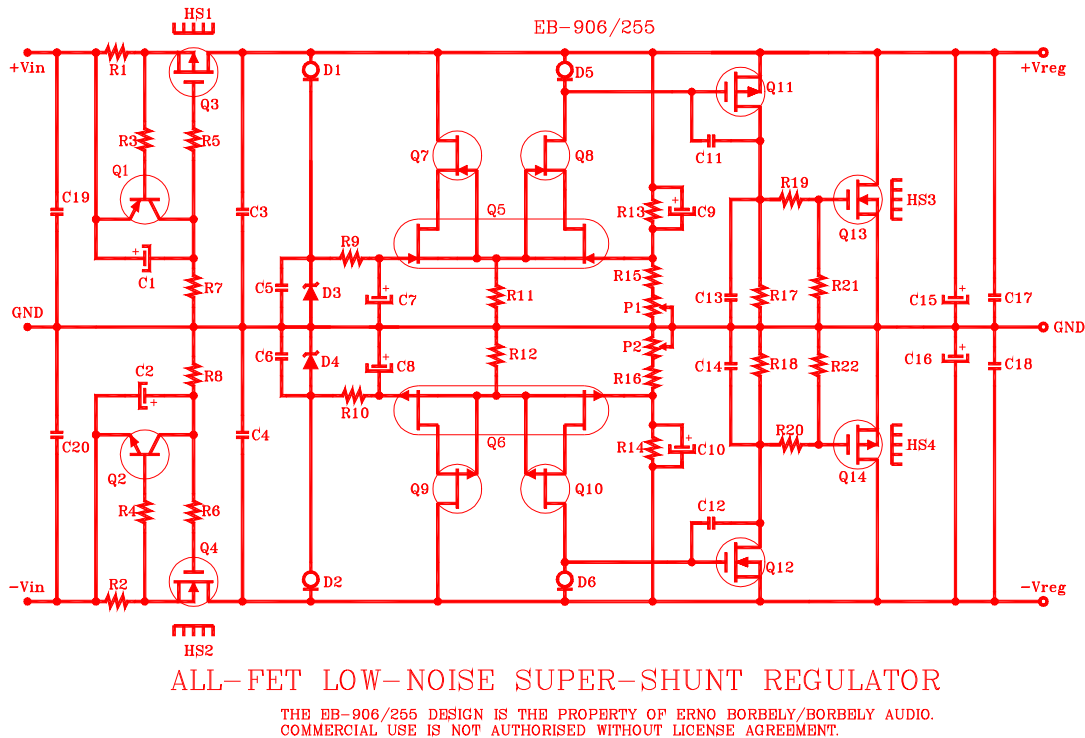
EB-906/255

HS1

+Vin

R1

Q3

R3

R5

Q1

C19

C1

R7

GND

C2

R8

Q2

C20

R4

R6

Q4

-Vin

R2

HS2

C3

C4

D1

D2

C5

D3

C6

D4

R9

R10

C7

C8

Q7

Q8

Q5

R11

R12

Q6

Q9

Q10

D5

D6

Q11

C11

R13

C9

R15

P1

P2

R16

R14

C10

C12

Q12

R19

Q13

HS3

C13

R17

R21

C14

R18

R22

R20

Q14

HS4

C15

C17

C16

C18

+Vreg

GND

-Vreg

ALL-FET LOW-NOISE SUPER-SHUNT REGULATOR

THE EB-906/255 DESIGN IS THE PROPERTY OF ERNO BORBELY/BORBELY AUDIO. COMMERCIAL USE IS NOT AUTHORISED WITHOUT LICENSE AGREEMENT.